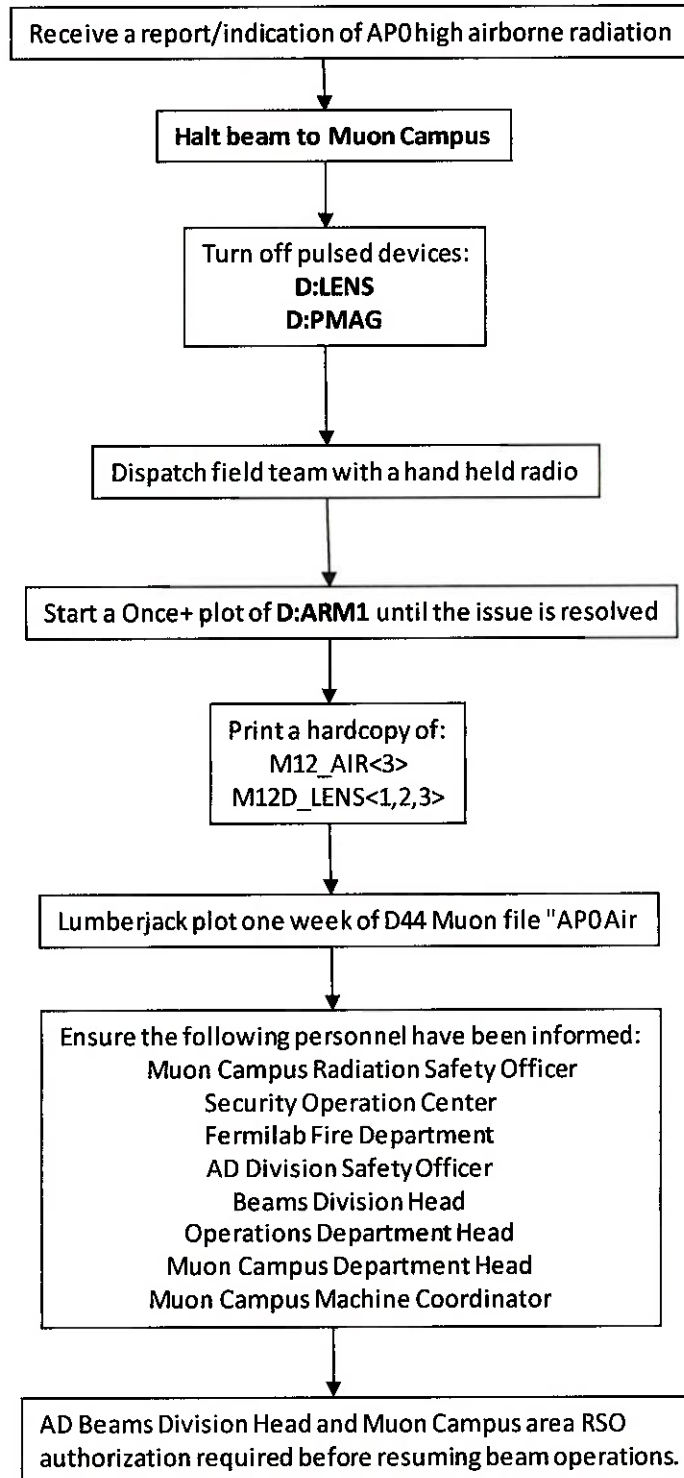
Receive a report/indication of AP0 high airborne radiation

Halt beam to Muon Campus

Turn off pulsed devices:
D:LENS
D:PMAG

Dispatch field team with a hand held radio

Start a Once+ plot of D:ARM1 until the issue is resolved

Print a hardcopy of:
M12_AIR<3>
M12D_LENS<1,2,3>

Lumberjack plot one week of D44 Muon file "AP0 Air

Ensure the following personnel have been informed:
Muon Campus Radiation Safety Officer
Security Operation Center
Fermilab Fire Department
AD Division Safety Officer
Beams Division Head
Operations Department Head
Muon Campus Department Head
Muon Campus Machine Coordinator

AD Beams Division Head and Muon Campus area RSO authorization required before resuming beam operations.